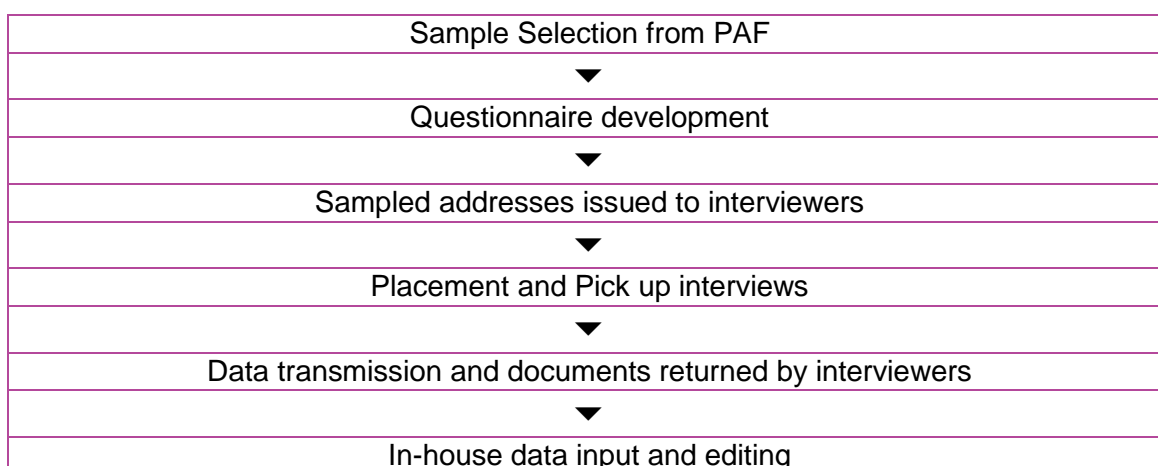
Sample Selection from PAF

Questionnaire development

Sampled addresses issued to interviewers

Placement and Pick up interviews

Data transmission and documents returned by interviewers

In-house data input and editing